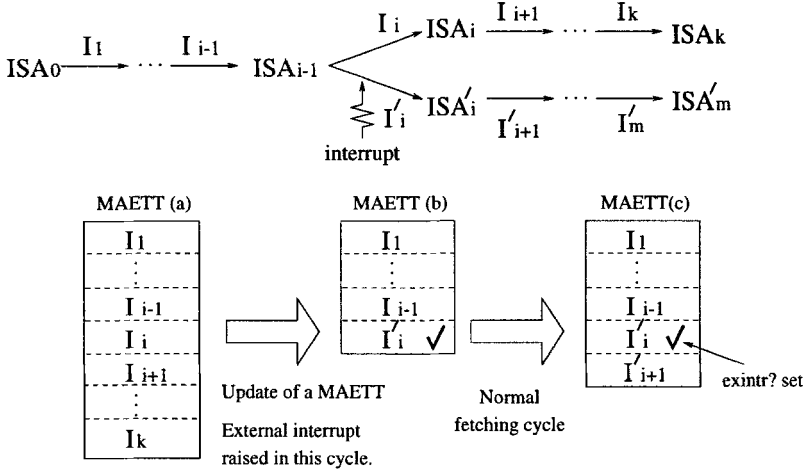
$ISA_0 \xrightarrow{I_1} \cdots \xrightarrow{I_{i-1}} ISA_{i-1}$

$\xrightarrow{I_i} ISA_i \xrightarrow{I_{i+1}} \cdots \xrightarrow{I_k} ISA_k$

$I'_i$ $ISA'_i \xrightarrow{I'_{i+1}} \cdots \xrightarrow{I'_m} ISA'_m$

interrupt

MAETT (a)

| $I_1$ |
|---|
| $\vdots$ |
| $I_{i-1}$ |
| $I_i$ |
| $I_{i+1}$ |
| $\vdots$ |
| $I_k$ |

Update of a MAETT

External interrupt raised in this cycle.

MAETT (b)

| $I_1$ |
|---|
| $\vdots$ |
| $I_{i-1}$ |
| $I'_i$ ✓ |

Normal fetching cycle

MAETT(c)

| $I_1$ |
|---|
| $\vdots$ |
| $I_{i-1}$ |
| $I'_i$ ✓ |
| $I'_{i+1}$ |

exintr? set